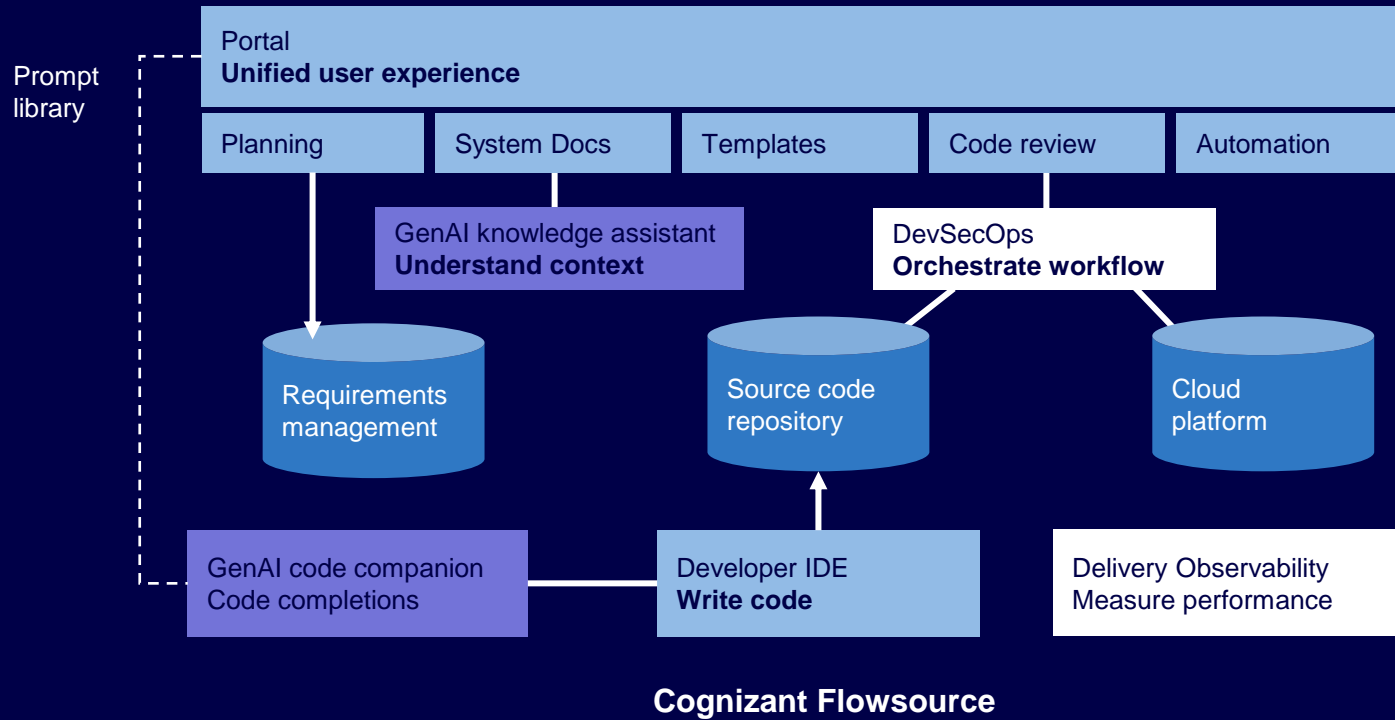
Prompt library

Portal
**Unified user experience**

Planning

System Docs

Templates

Code review

Automation

GenAI knowledge assistant
**Understand context**

DevSecOps
**Orchestrate workflow**

Requirements management

Source code repository

Cloud platform

GenAI code companion
Code completions

Developer IDE
**Write code**

Delivery Observability
Measure performance

**Cognizant Flowsource**